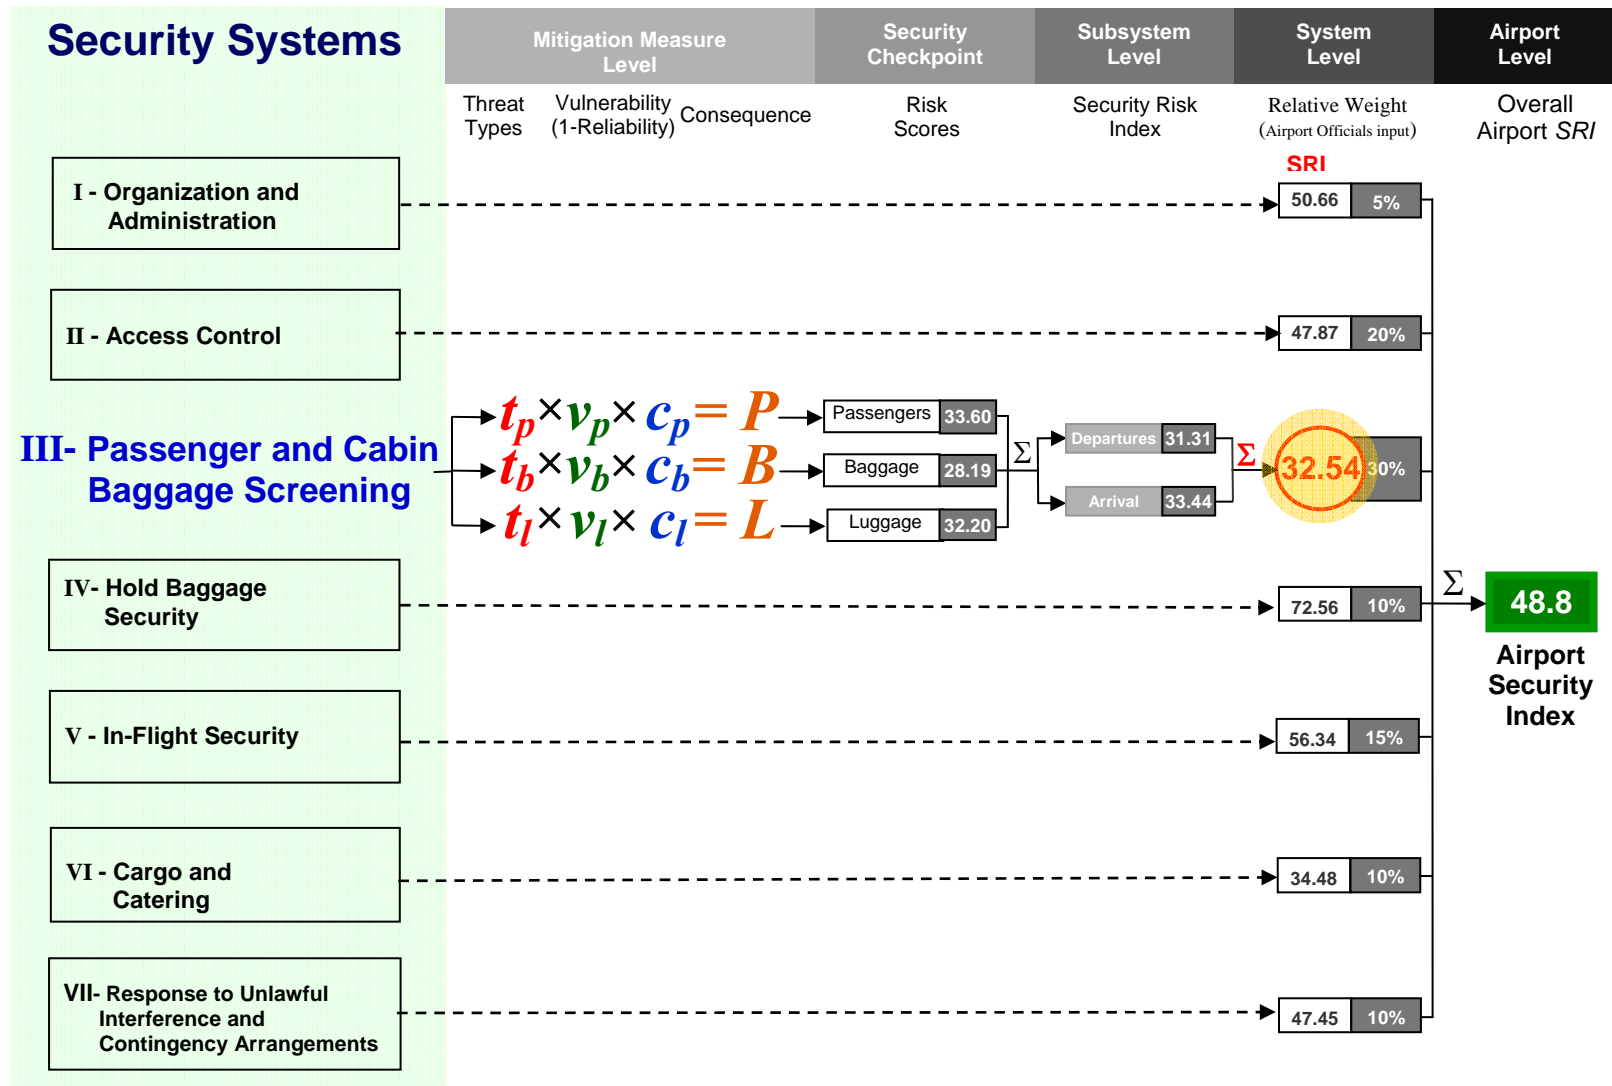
Security Systems

| Mitigation Measure Level | | | Security Checkpoint | Subsystem Level | System Level | Airport Level |
|---|---|---|---|---|---|---|
| Threat Types | Vulnerability (1-Reliability) | Consequence | Risk Scores | Security Risk Index | Relative Weight (Airport Officials input) | Overall Airport *SRI* |

SRI

I - Organization and Administration

50.66 5%

II - Access Control

47.87 20%

III- Passenger and Cabin Baggage Screening

$t_p \times v_p \times c_p = P$

$t_b \times v_b \times c_b = B$

$t_l \times v_l \times c_l = L$

Passengers 33.60

Baggage 28.19

Luggage 32.20

$\Sigma$

Departures 31.31

Arrival 33.44

$\Sigma$

32.54 30%

IV- Hold Baggage Security

72.56 10%

V - In-Flight Security

56.34 15%

VI - Cargo and Catering

34.48 10%

VII- Response to Unlawful Interference and Contingency Arrangements

47.45 10%

$\Sigma$

48.8

Airport Security Index